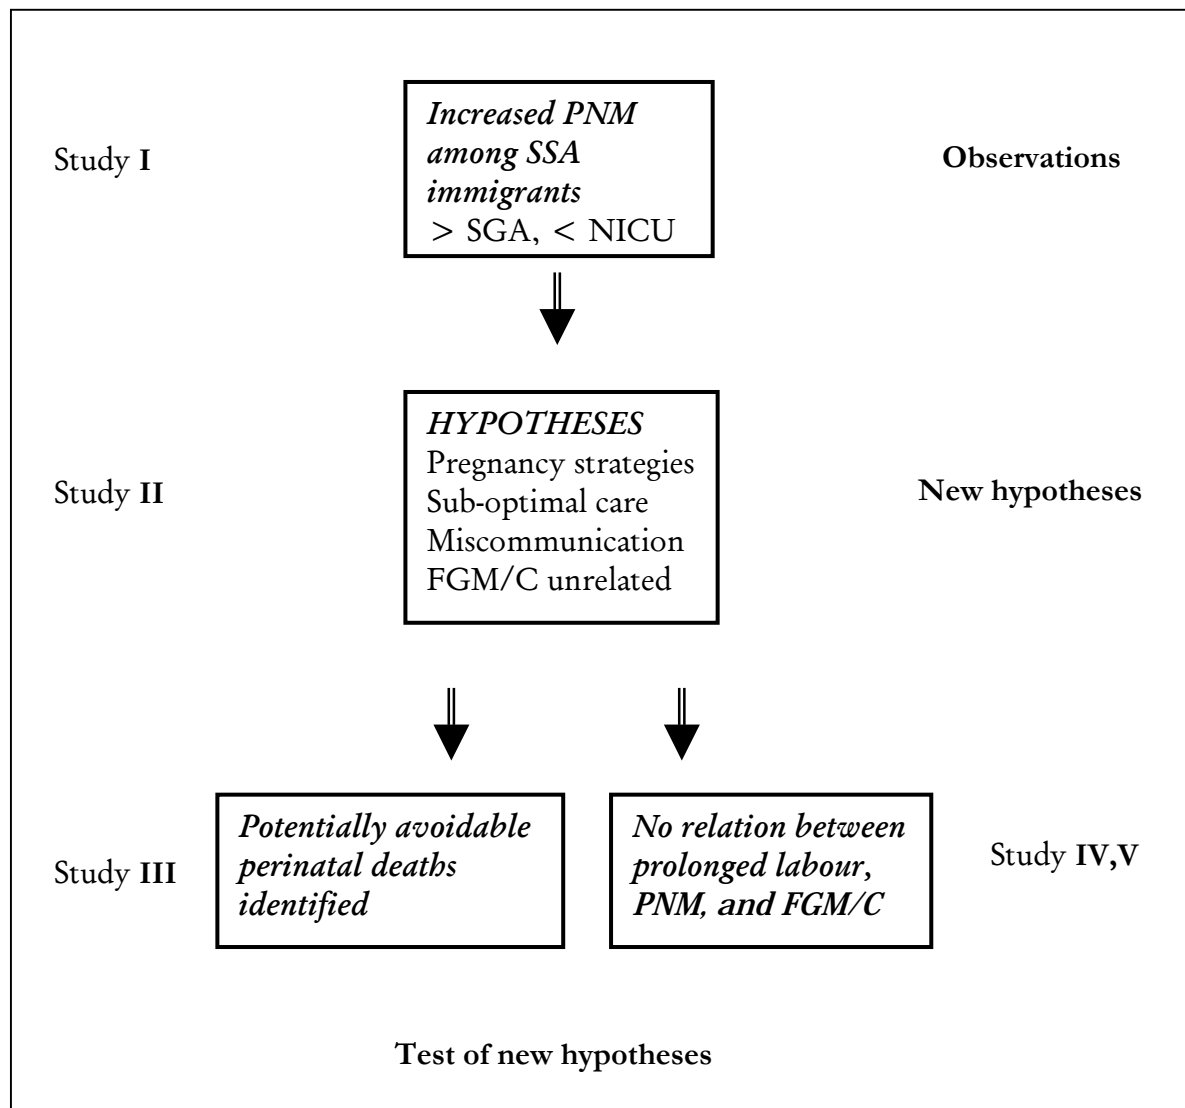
Study I

Increased PNM among SSA immigrants
> SGA, < NICU

Observations

Study II

HYPOTHESES
Pregnancy strategies
Sub-optimal care
Miscommunication
FGM/C unrelated

New hypotheses

Study III

Potentially avoidable perinatal deaths identified

No relation between prolonged labour, PNM, and FGM/C

Study IV,V

Test of new hypotheses